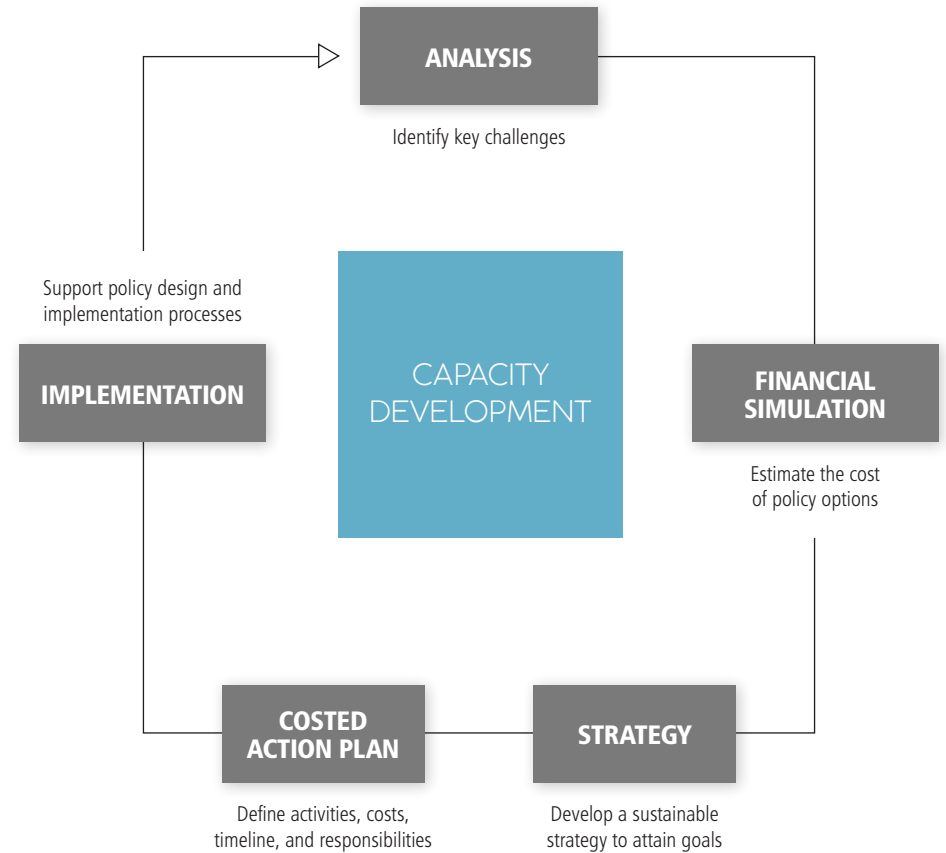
ANALYSIS

Identify key challenges

FINANCIAL SIMULATION

Estimate the cost of policy options

STRATEGY

Develop a sustainable strategy to attain goals

COSTED ACTION PLAN

Define activities, costs, timeline, and responsibilities

IMPLEMENTATION

Support policy design and implementation processes

CAPACITY DEVELOPMENT